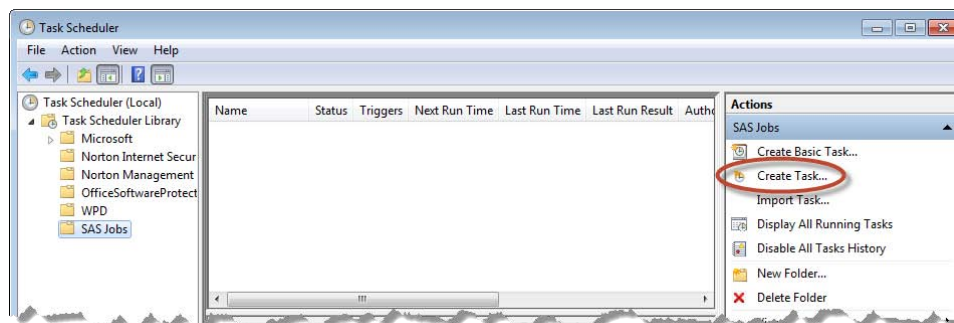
Task Scheduler

File Action View Help

Task Scheduler (Local)
Task Scheduler Library
Microsoft
Norton Internet Secur
Norton Management
OfficeSoftwareProtect
WPD
SAS Jobs

| Name | Status | Triggers | Next Run Time | Last Run Time | Last Run Result | Autho |
|---|---|---|---|---|---|---|

Actions
SAS Jobs
Create Basic Task...
Create Task...
Import Task...
Display All Running Tasks
Disable All Tasks History
New Folder...
Delete Folder